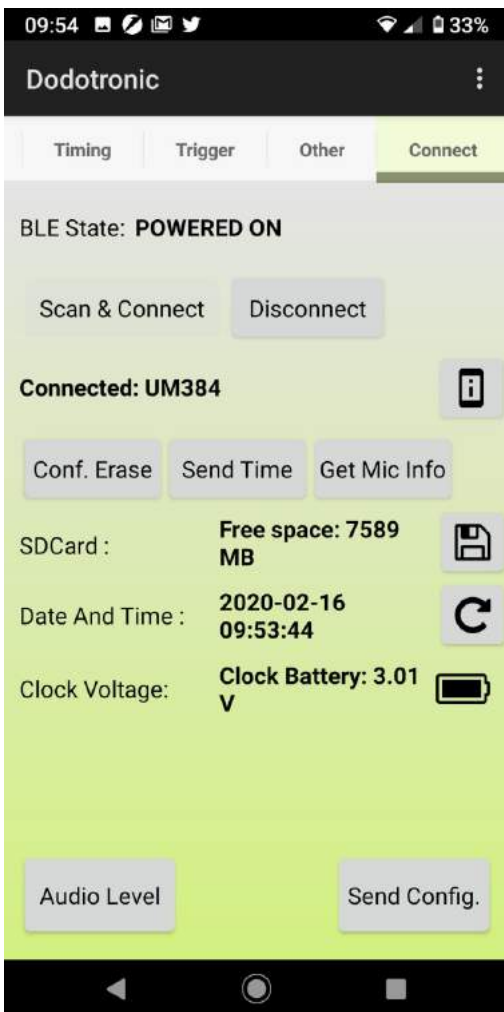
09:54

33%

Dodotronic

Timing

Trigger

Other

Connect

BLE State: POWERED ON

Scan & Connect

Disconnect

Connected: UM384

Conf. Erase

Send Time

Get Mic Info

SDCard :

Free space: 7589 MB

Date And Time :

2020-02-16 09:53:44

Clock Voltage:

Clock Battery: 3.01 V

Audio Level

Send Config.